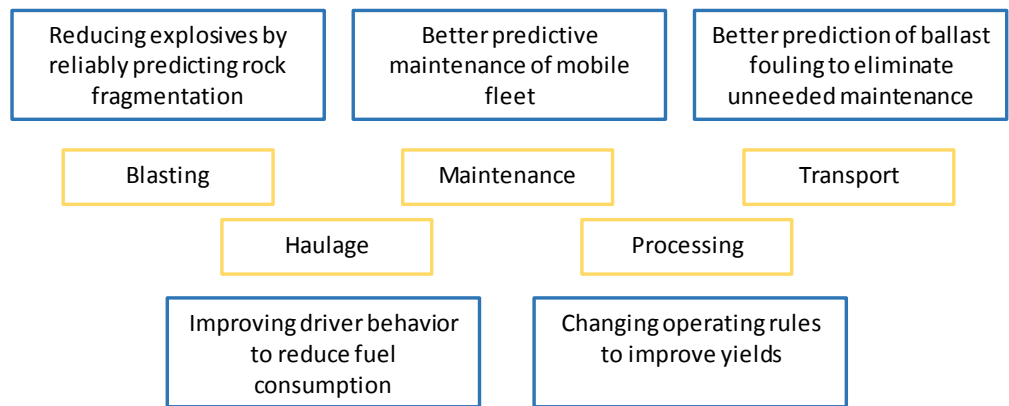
Reducing explosives by reliably predicting rock fragmentation

Better predictive maintenance of mobile fleet

Better prediction of ballast fouling to eliminate unneeded maintenance

Blasting

Maintenance

Transport

Haulage

Processing

Improving driver behavior to reduce fuel consumption

Changing operating rules to improve yields